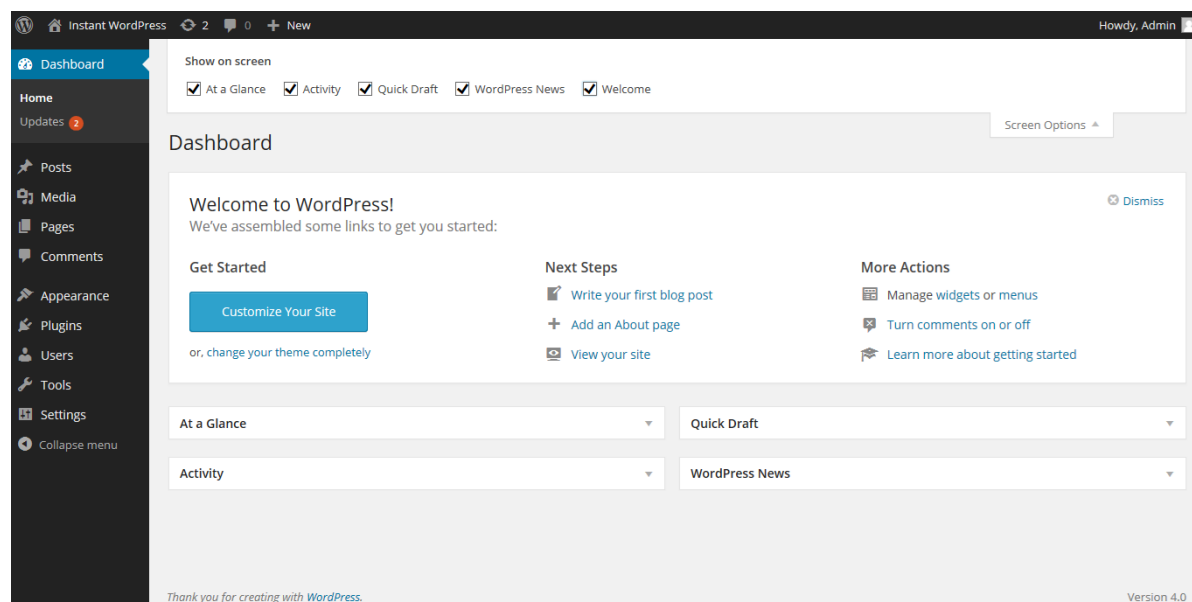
Instant WordPress 2 0 New Howdy, Admin

Dashboard
Home
Updates 2
Posts
Media
Pages
Comments
Appearance
Plugins
Users
Tools
Settings
Collapse menu

Show on screen
At a Glance Activity Quick Draft WordPress News Welcome

Screen Options

Dashboard

Welcome to WordPress!
We've assembled some links to get you started:

Dismiss

Get Started
Customize Your Site
or, change your theme completely

Next Steps
Write your first blog post
Add an About page
View your site

More Actions
Manage widgets or menus
Turn comments on or off
Learn more about getting started

At a Glance
Quick Draft
Activity
WordPress News

Thank you for creating with WordPress.
Version 4.0